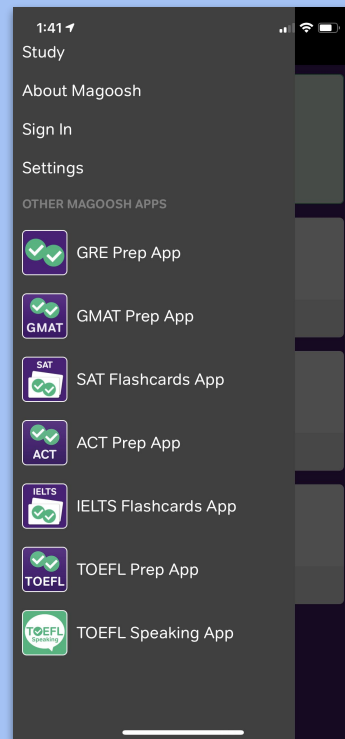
1:41

Study

About Magoosh

Sign In

Settings

OTHER MAGOOSH APPS

GRE Prep App

GMAT

GMAT Prep App

SAT

SAT Flashcards App

ACT

ACT Prep App

IELTS

IELTS Flashcards App

TOEFL

TOEFL Prep App

TOEFL Speaking

TOEFL Speaking App